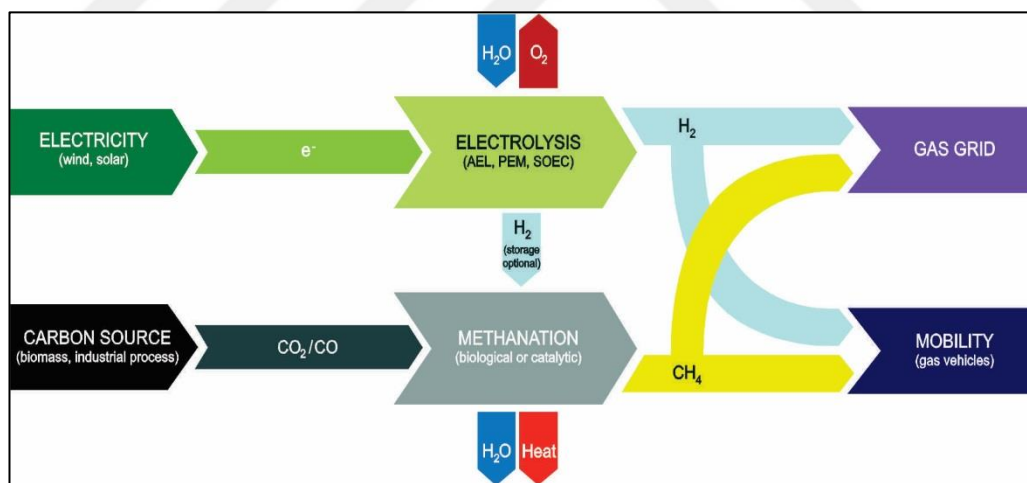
$H_2O$ $O_2$

ELECTRICITY
(wind, solar)

$e^-$

ELECTROLYSIS
(AEL, PEM, SOEC)

$H_2$

GAS GRID

$H_2$
(storage optional)

CARBON SOURCE
(biomass, industrial process)

$CO_2/CO$

METHANATION
(biological or catalytic)

$CH_4$

MOBILITY
(gas vehicles)

$H_2O$ Heat